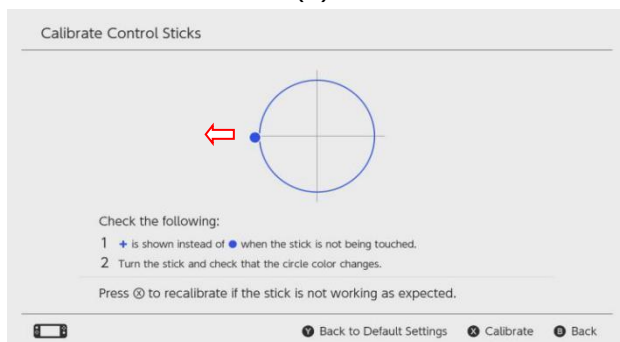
Calibrate Control Sticks

Check the following:

1 + is shown instead of ● when the stick is not being touched.

2 Turn the stick and check that the circle color changes.

Press ⓧ to recalibrate if the stick is not working as expected.

Ⓨ Back to Default Settings ⓧ Calibrate Ⓑ Back